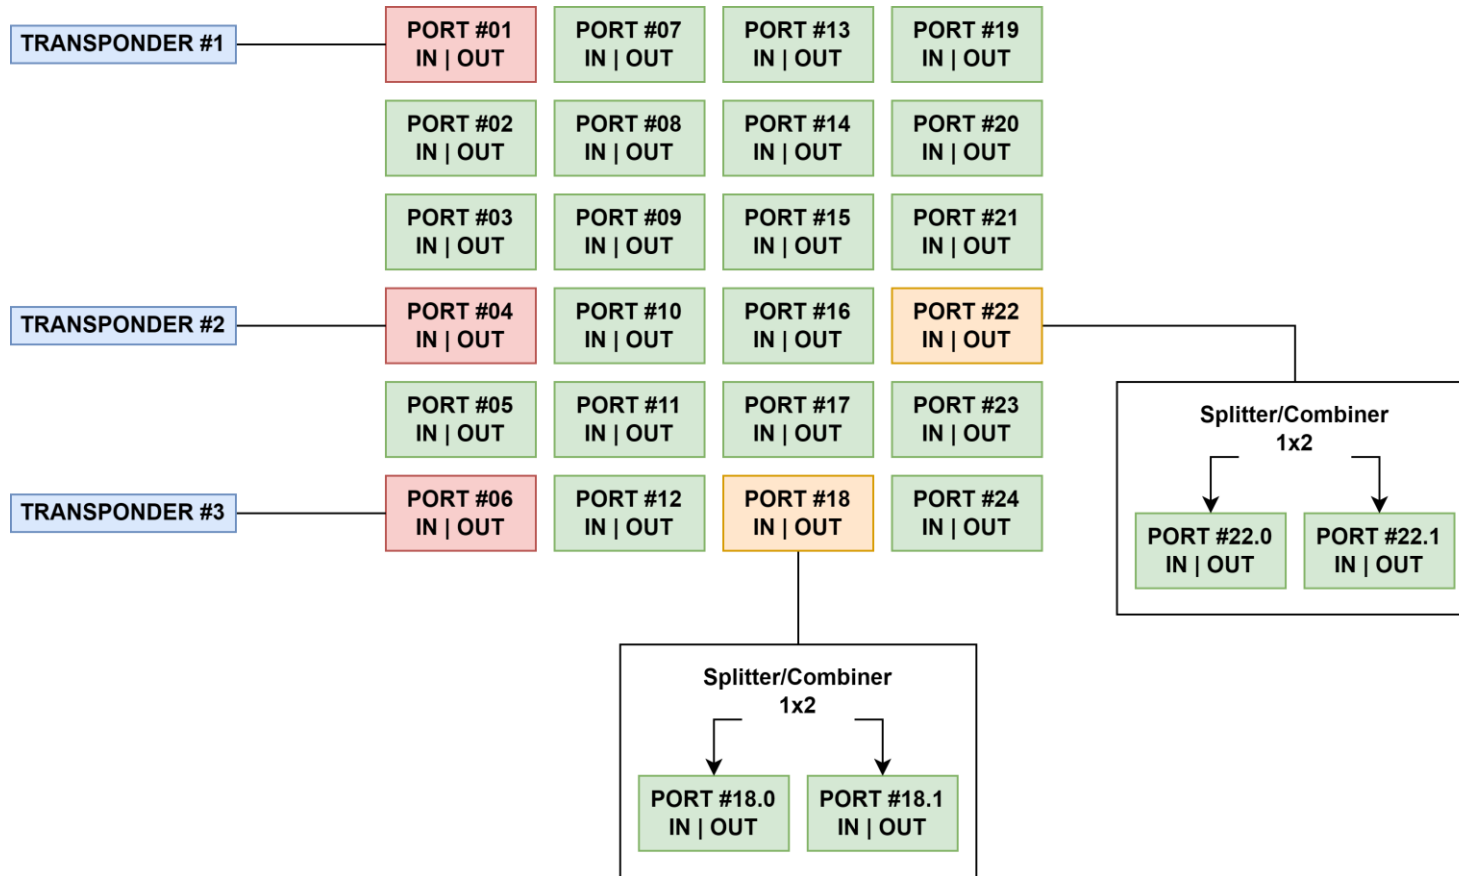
TRANSPONDER #1

PORT #01
IN | OUT

PORT #07
IN | OUT

PORT #13
IN | OUT

PORT #19
IN | OUT

PORT #02
IN | OUT

PORT #08
IN | OUT

PORT #14
IN | OUT

PORT #20
IN | OUT

PORT #03
IN | OUT

PORT #09
IN | OUT

PORT #15
IN | OUT

PORT #21
IN | OUT

TRANSPONDER #2

PORT #04
IN | OUT

PORT #10
IN | OUT

PORT #16
IN | OUT

PORT #22
IN | OUT

PORT #05
IN | OUT

PORT #11
IN | OUT

PORT #17
IN | OUT

PORT #23
IN | OUT

TRANSPONDER #3

PORT #06
IN | OUT

PORT #12
IN | OUT

PORT #18
IN | OUT

PORT #24
IN | OUT

Splitter/Combiner
1x2

PORT #22.0
IN | OUT

PORT #22.1
IN | OUT

Splitter/Combiner
1x2

PORT #18.0
IN | OUT

PORT #18.1
IN | OUT